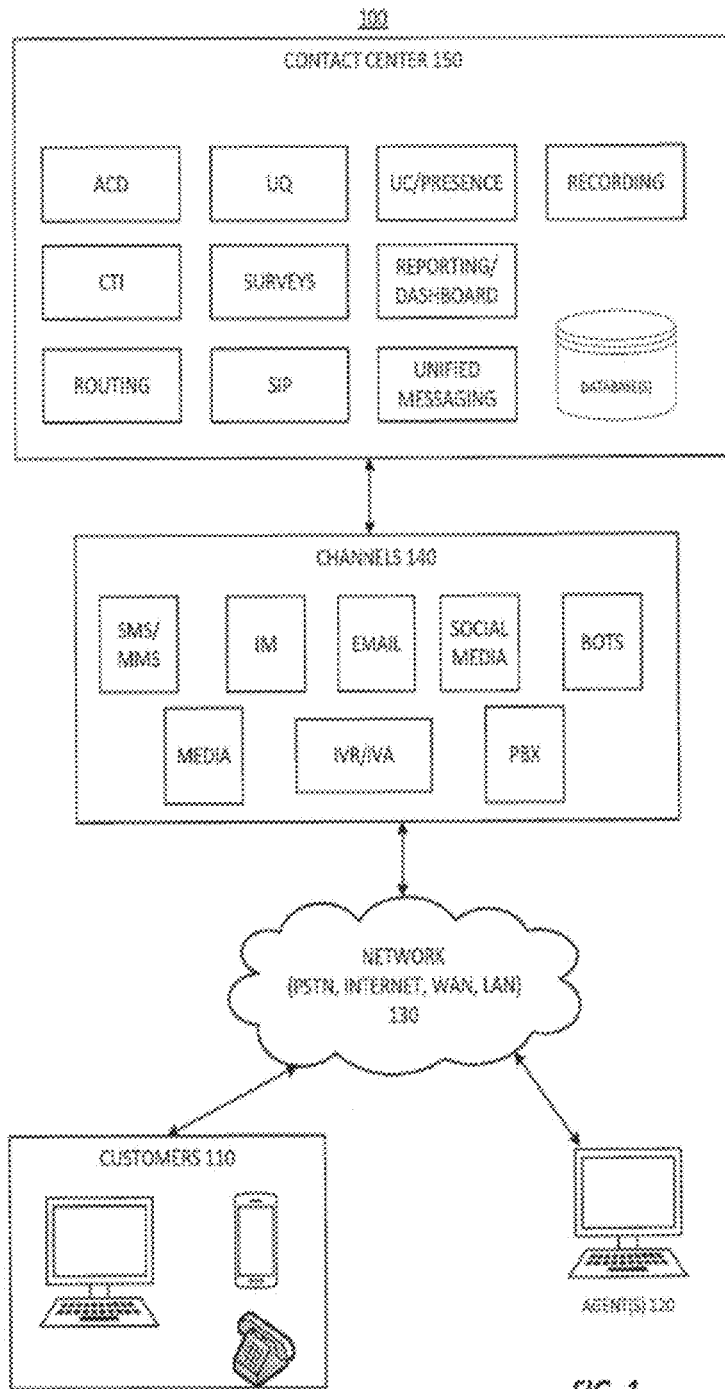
100

CONTACT CENTER 150

ACD

UQ

UC/PRESENCE

RECORDING

CTI

SURVEYS

REPORTING/ DASHBOARD

ROUTING

SIP

UNIFIED MESSAGING

DATABASE(S)

CHANNELS 140

SMS/ MMS

IM

EMAIL

SOCIAL MEDIA

BOTS

MEDIA

IVR/IVA

PBX

NETWORK (PSTN, INTERNET, WAN, LAN) 130

CUSTOMERS 110

AGENT(S) 120

FIG. 1